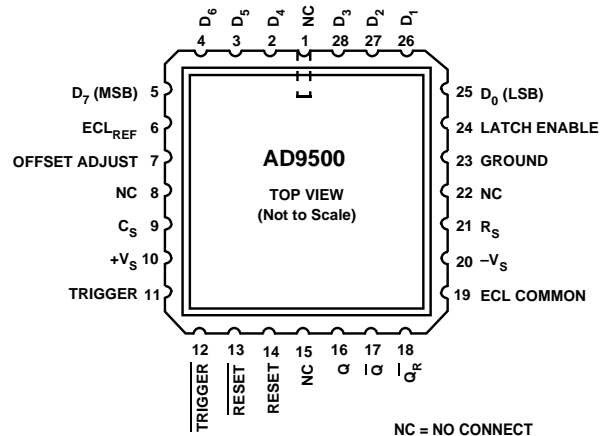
$D_6$ $D_5$ $D_4$ NC $D_3$ $D_2$ $D_1$

4 3 2 1 28 27 26

$D_7$ (MSB) 5

$ECL_{REF}$ 6

OFFSET ADJUST 7

NC 8

$C_S$ 9

$+V_S$ 10

TRIGGER 11

AD9500

TOP VIEW
(Not to Scale)

25 $D_0$ (LSB)

24 LATCH ENABLE

23 GROUND

22 NC

21 $R_S$

20 $-V_S$

19 ECL COMMON

12 13 14 15 16 17 18

$\overline{TRIGGER}$ $\overline{RESET}$ RESET NC Q $\overline{Q}$ $\overline{Q_R}$

NC = NO CONNECT